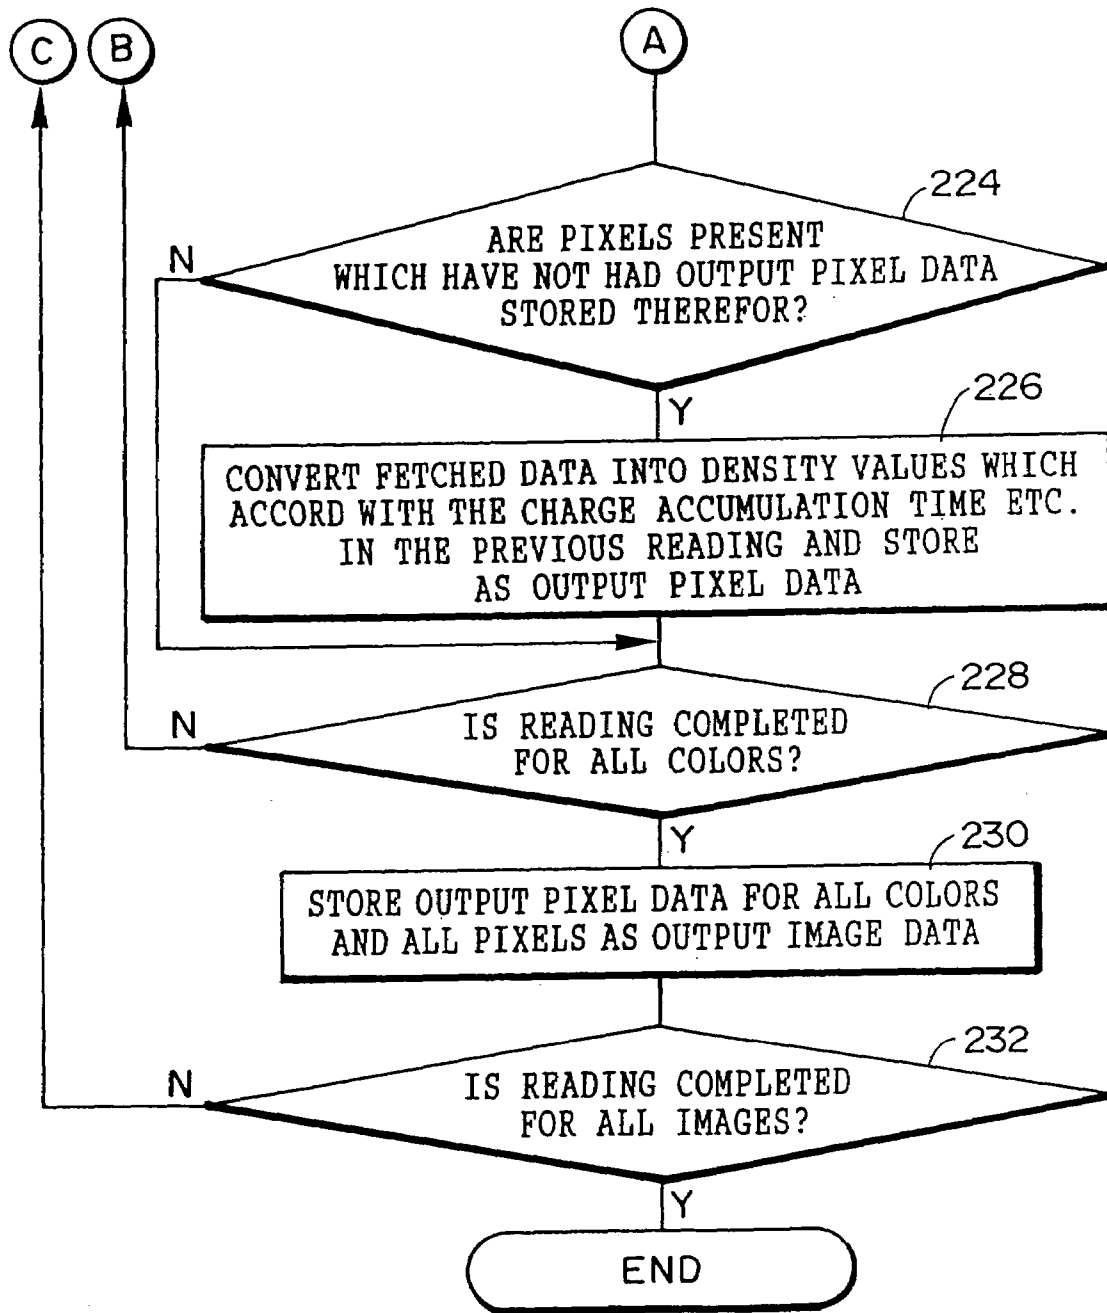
C

B

A

224

N

ARE PIXELS PRESENT WHICH HAVE NOT HAD OUTPUT PIXEL DATA STORED THEREFOR?

Y

226

CONVERT FETCHED DATA INTO DENSITY VALUES WHICH ACCORD WITH THE CHARGE ACCUMULATION TIME ETC. IN THE PREVIOUS READING AND STORE AS OUTPUT PIXEL DATA

228

N

IS READING COMPLETED FOR ALL COLORS?

Y

230

STORE OUTPUT PIXEL DATA FOR ALL COLORS AND ALL PIXELS AS OUTPUT IMAGE DATA

232

N

IS READING COMPLETED FOR ALL IMAGES?

Y

END